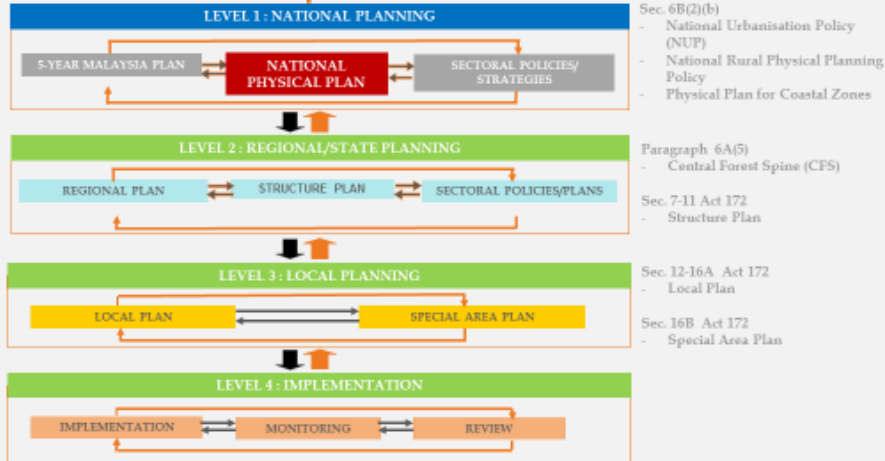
LEVEL 1 : NATIONAL PLANNING

5-YEAR MALAYSIA PLAN

NATIONAL PHYSICAL PLAN

SECTORAL POLICIES/ STRATEGIES

Sec. 6B(2)(b)
- National Urbanisation Policy (NUP)
- National Rural Physical Planning Policy
- Physical Plan for Coastal Zones

LEVEL 2 : REGIONAL/STATE PLANNING

REGIONAL PLAN

STRUCTURE PLAN

SECTORAL POLICIES/PLANS

Paragraph 6A(5)
- Central Forest Spine (CFS)

Sec. 7-11 Act 172
- Structure Plan

LEVEL 3 : LOCAL PLANNING

LOCAL PLAN

SPECIAL AREA PLAN

Sec. 12-16A Act 172
- Local Plan

Sec. 16B Act 172
- Special Area Plan

LEVEL 4 : IMPLEMENTATION

IMPLEMENTATION

MONITORING

REVIEW